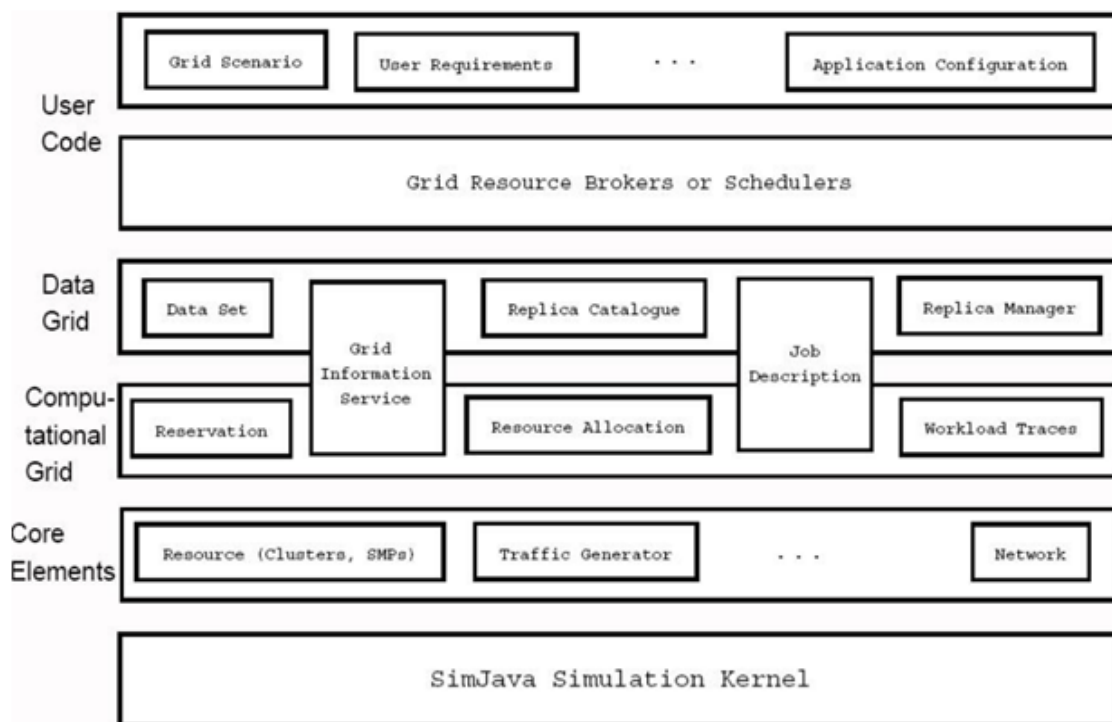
User Code

Grid Scenario

User Requirements

. . .

Application Configuration

Grid Resource Brokers or Schedulers

Data Grid

Data Set

Grid Information Service

Replica Catalogue

Job Description

Replica Manager

Computational Grid

Reservation

Resource Allocation

Workload Traces

Core Elements

Resource (Clusters, SMPs)

Traffic Generator

. . .

Network

SimJava Simulation Kernel